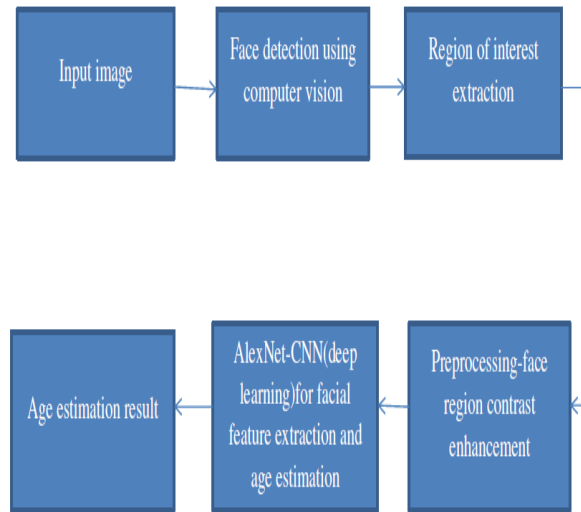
Input image

Face detection using computer vision

Region of interest extraction

Preprocessing-face region contrast enhancement

AlexNet-CNN(deep learning)for facial feature extraction and age estimation

Age estimation result